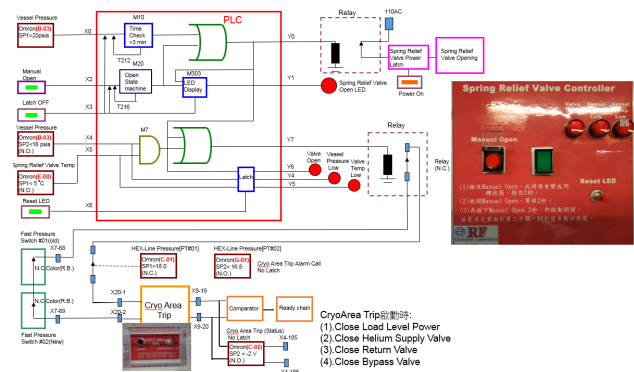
Vessel Pressure
Omron(B-03)
SP1=20psia
X0

PLC
M10
Time Check >3 min
T212
M20
Y0
Relay
110AC
Spring Relief Valve Power Latch
Spring Relief Valve Opening

Manual Open
X2
Open State machine
M303
LED Display
Y1
Spring Relief Valve Open LED
Power On
Latch OFF
X3
T216

Vessel Pressure
Omron(B-03)
SP2=16 psia (N.C.)
X4
X5
M7
Y7
Relay
Spring Relief Valve Temp
Omron(E-08)
SP1< 5 °C (N.O.)
Y6
Y4
Y5
Valve Open
Vessel Pressure Low
Valve Temp Low
Latch
Relay (N.C.)
Reset LED
X6

Spring Relief Valve Controller
Manual Open
Reset LED
RF

Fast Pressure Switch #01(old)
X7-68
N.O Color(R.B.)
HEX-Line Pressure[PT#01]
Omron(C-01)
SP1=16.0 (N.C.)
HEX-Line Pressure[PT#02]
Omron(C-01)
SP1= 16.8 (N.O.)
Cryo Area Trip Alarm Call
No Latch
N.O Color(R.B.)
X20-1
X9-19
X7-69
X20-2
Cryo Area Trip
Comparator
Ready chain
X9-20
Fast Pressure Switch #02(New)
Cryo Area Trip (Status)
No Latch
X4-185
Omron(C-02)
SP2 < -2 V (N.O.)
X4-186

CryoArea Trip啟動時:
(1).Close Load Level Power
(2).Close Helium Supply Valve
(3).Close Return Valve
(4).Close Bypass Valve